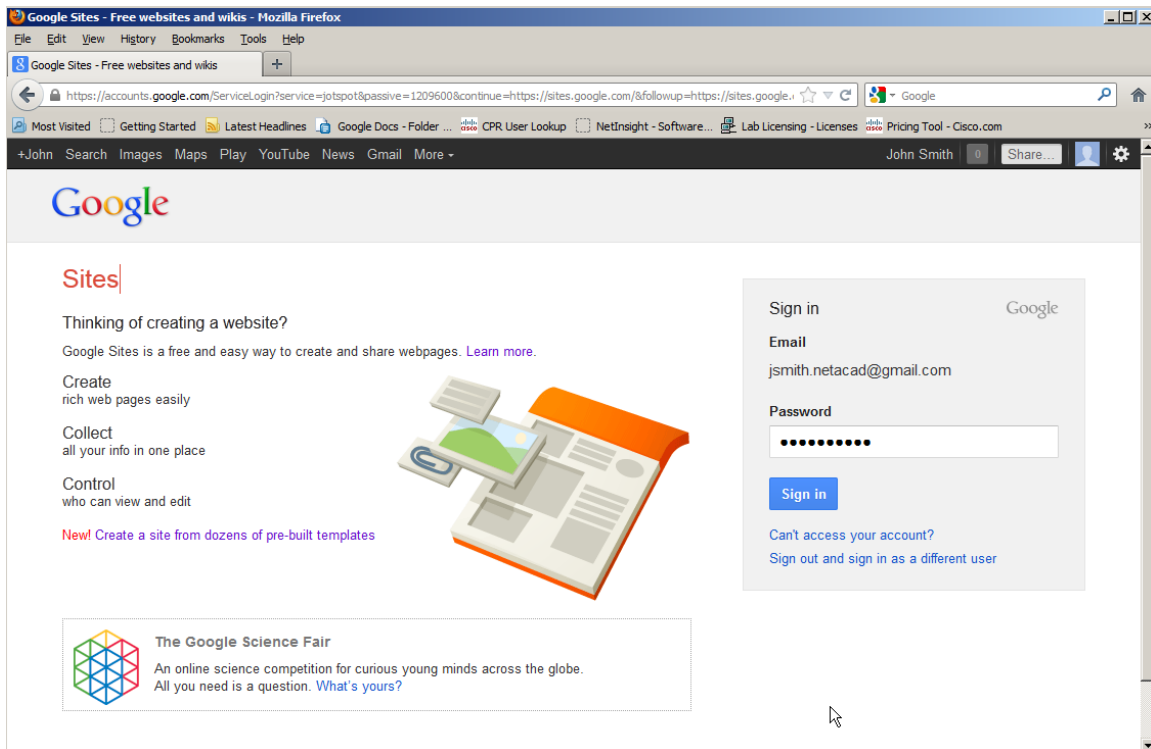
Google Sites - Free websites and wikis - Mozilla Firefox

File Edit View History Bookmarks Tools Help

Google Sites - Free websites and wikis +

https://accounts.google.com/ServiceLogin?service=jotspot&passive=1209600&continue=https://sites.google.com/&followup=https://sites.google.c

Google

Most Visited Getting Started Latest Headlines Google Docs - Folder ... CPR User Lookup NetInsight - Software... Lab Licensing - Licenses Pricing Tool - Cisco.com

+John Search Images Maps Play YouTube News Gmail More

John Smith 0 Share...

Google

Sites

Thinking of creating a website?

Google Sites is a free and easy way to create and share webpages. Learn more.

Create
rich web pages easily

Collect
all your info in one place

Control
who can view and edit

New! Create a site from dozens of pre-built templates

Sign in Google

Email
jsmith.netacad@gmail.com

Password
••••••••••

Sign in

Can't access your account?
Sign out and sign in as a different user

The Google Science Fair

An online science competition for curious young minds across the globe.
All you need is a question. What's yours?